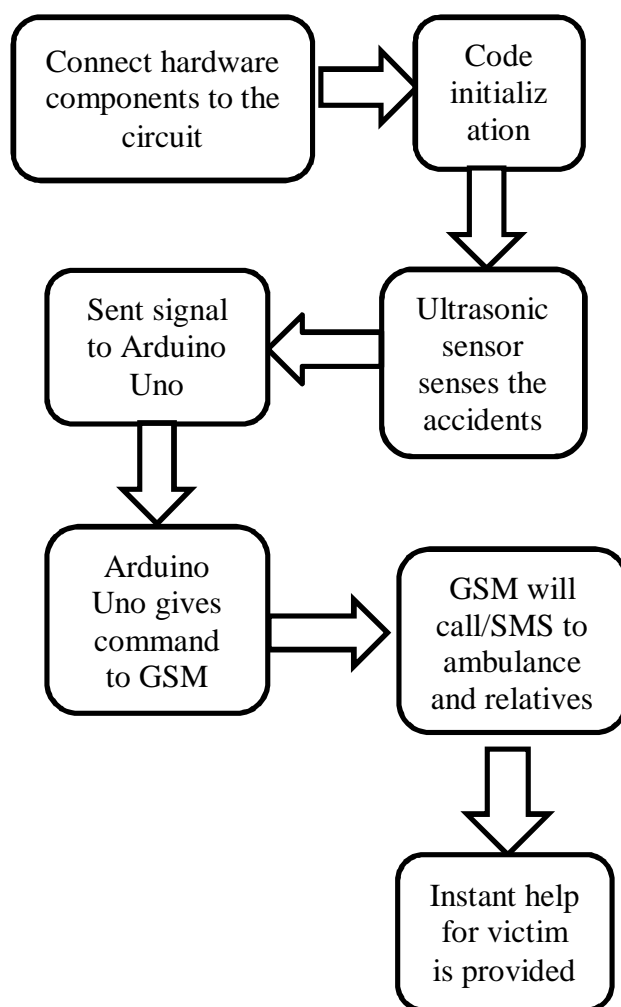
Connect hardware components to the circuit

Code initialization

Ultrasonic sensor senses the accidents

Sent signal to Arduino Uno

Arduino Uno gives command to GSM

GSM will call/SMS to ambulance and relatives

Instant help for victim is provided